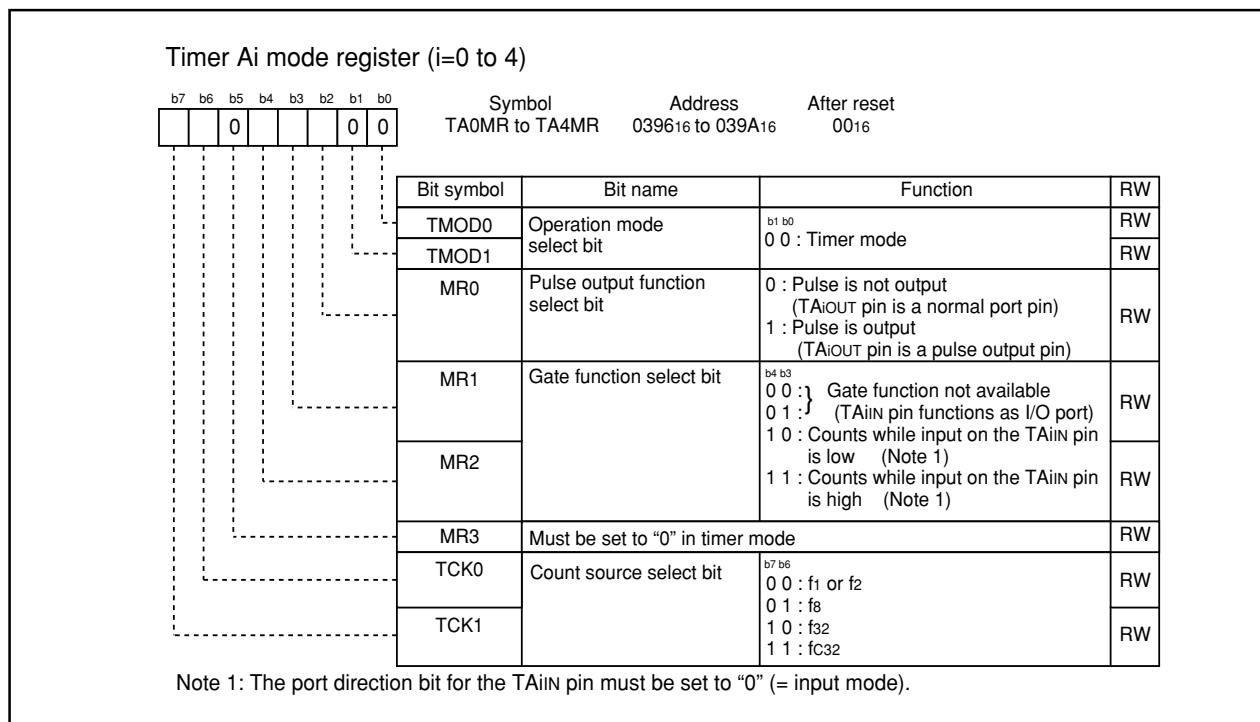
Timer Ai mode register (i=0 to 4)

b7 b6 b5 b4 b3 b2 b1 b0

0 0 0

Symbol TA0MR to TA4MR

Address $0396_{16}$ to $039A_{16}$

After reset $00_{16}$

| Bit symbol | Bit name | Function | RW |
|---|---|---|---|
| TMOD0 | Operation mode select bit | b1 b0<br>0 0 : Timer mode | RW |
| TMOD1 | | | RW |
| MR0 | Pulse output function select bit | 0 : Pulse is not output (TAiOUT pin is a normal port pin)<br>1 : Pulse is output (TAiOUT pin is a pulse output pin) | RW |
| MR1 | Gate function select bit | b4 b3<br>0 0 : } Gate function not available<br>0 1 : } (TAiIN pin functions as I/O port)<br>1 0 : Counts while input on the TAiIN pin is low (Note 1)<br>1 1 : Counts while input on the TAiIN pin is high (Note 1) | RW |
| MR2 | | | RW |
| MR3 | Must be set to "0" in timer mode | | RW |
| TCK0 | Count source select bit | b7 b6<br>0 0 : $f_1$ or $f_2$<br>0 1 : $f_8$<br>1 0 : $f_{32}$<br>1 1 : $f_{C32}$ | RW |
| TCK1 | | | RW |

Note 1: The port direction bit for the TAiIN pin must be set to "0" (= input mode).